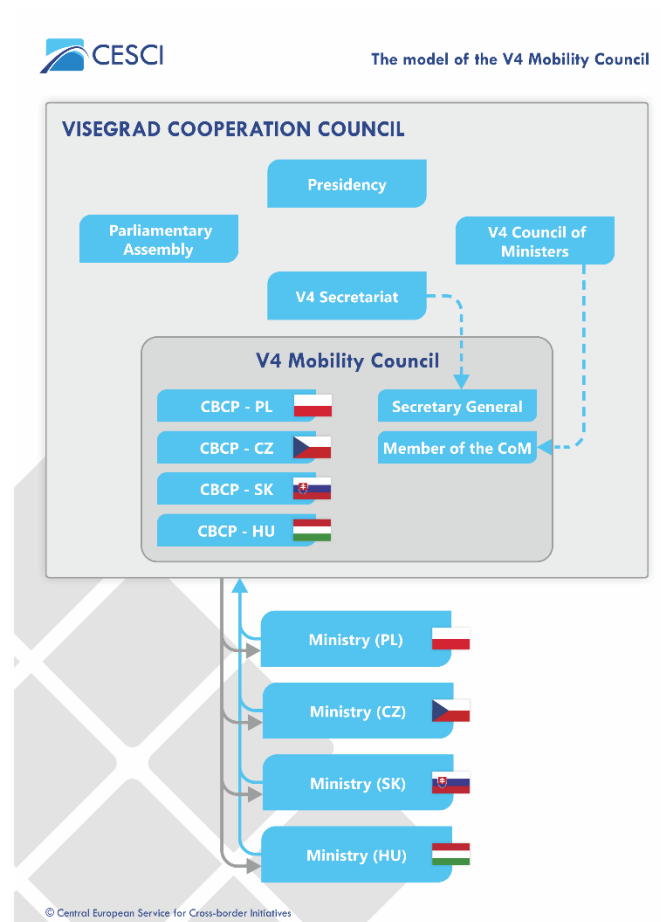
CESCI

The model of the V4 Mobility Council

VISEGRAD COOPERATION COUNCIL

Presidency

Parliamentary Assembly

V4 Council of Ministers

V4 Secretariat

V4 Mobility Council

CBCP - PL

CBCP - CZ

CBCP - SK

CBCP - HU

Secretary General

Member of the CoM

Ministry (PL)

Ministry (CZ)

Ministry (SK)

Ministry (HU)

© Central European Service for Cross-border Initiatives